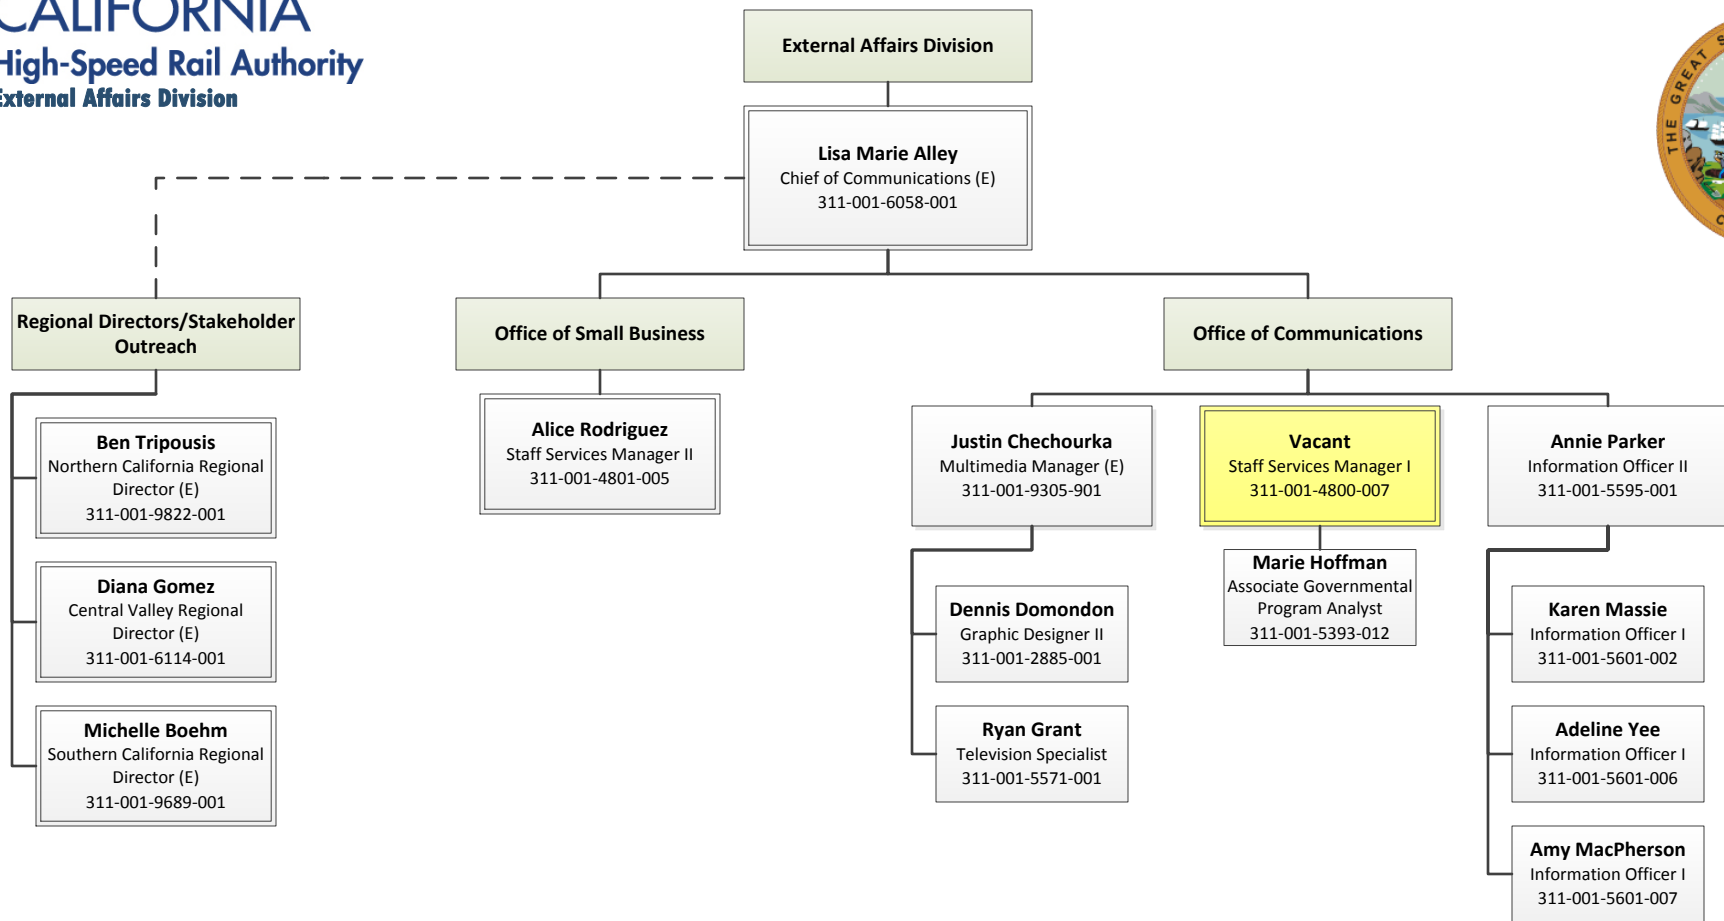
CALIFORNIA
High-Speed Rail Authority
External Affairs Division

External Affairs Division

Lisa Marie Alley
Chief of Communications (E)
311-001-6058-001

Regional Directors/Stakeholder Outreach

Ben Tripousis
Northern California Regional Director (E)
311-001-9822-001

Diana Gomez
Central Valley Regional Director (E)
311-001-6114-001

Michelle Boehm
Southern California Regional Director (E)
311-001-9689-001

Office of Small Business

Alice Rodriguez
Staff Services Manager II
311-001-4801-005

Office of Communications

Justin Chechourka
Multimedia Manager (E)
311-001-9305-901

Dennis Domondon
Graphic Designer II
311-001-2885-001

Ryan Grant
Television Specialist
311-001-5571-001

Vacant
Staff Services Manager I
311-001-4800-007

Marie Hoffman
Associate Governmental Program Analyst
311-001-5393-012

Annie Parker
Information Officer II
311-001-5595-001

Karen Massie
Information Officer I
311-001-5601-002

Adeline Yee
Information Officer I
311-001-5601-006

Amy MacPherson
Information Officer I
311-001-5601-007

THE GREAT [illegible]